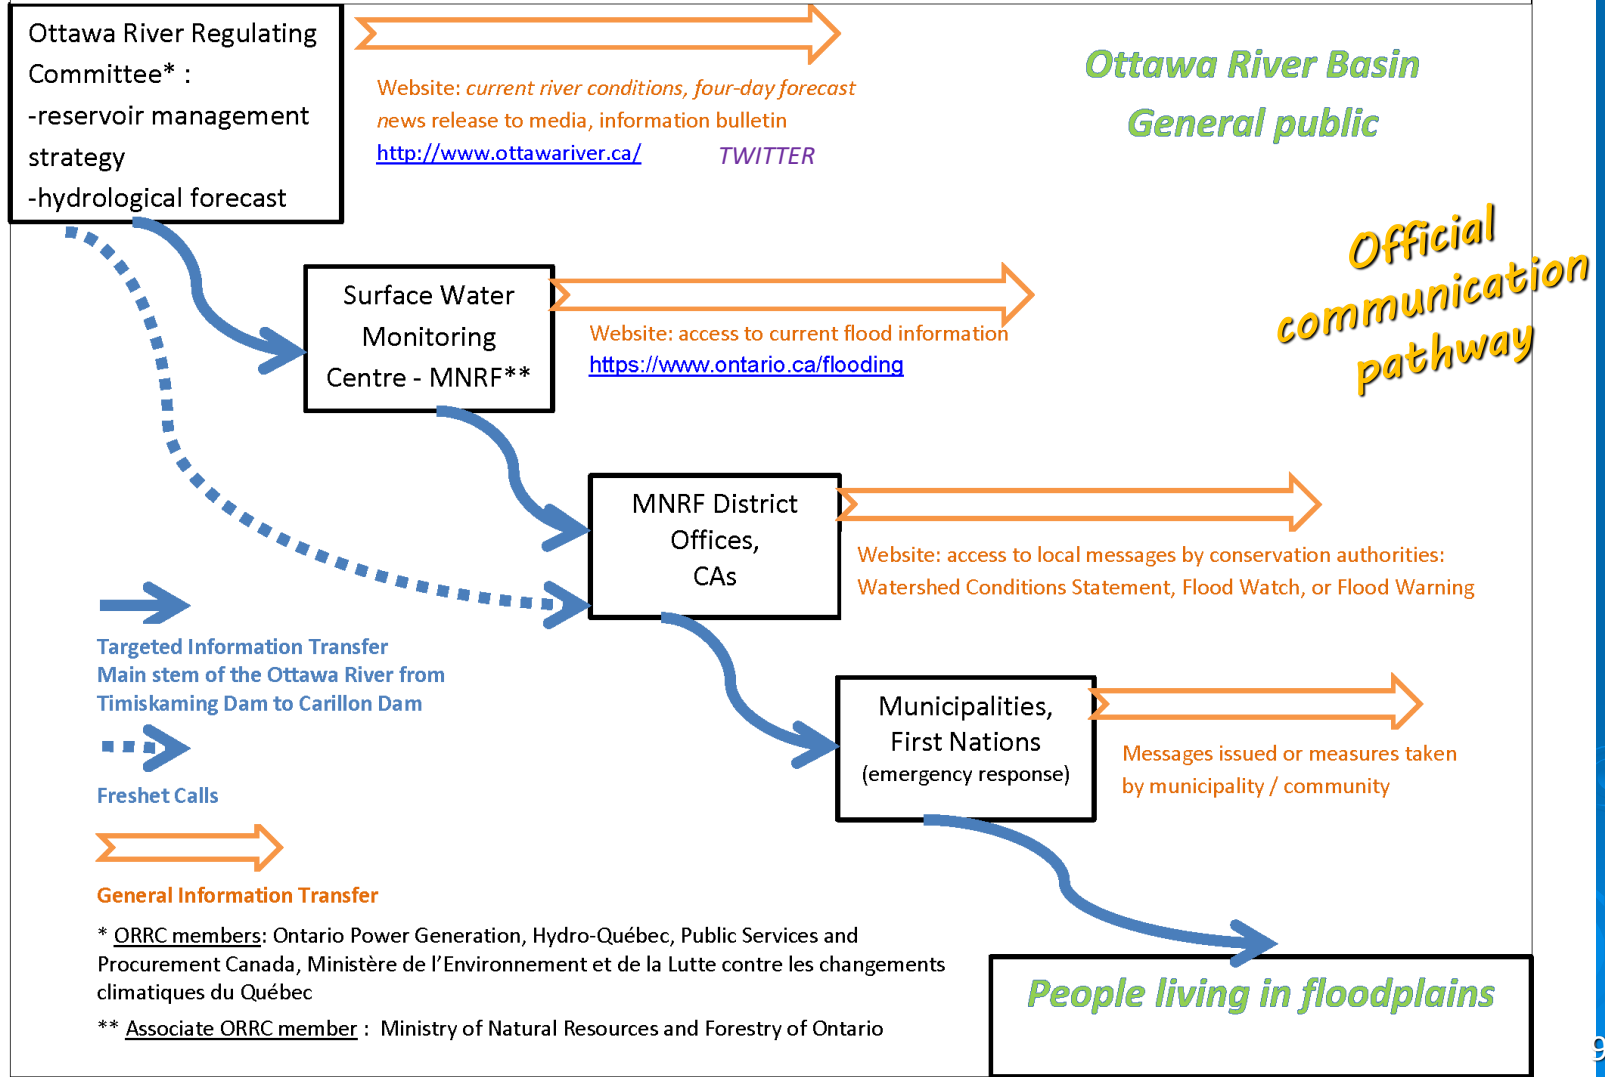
Ottawa River Regulating Committee* :
-reservoir management strategy
-hydrological forecast

Website: current river conditions, four-day forecast
news release to media, information bulletin
http://www.ottawariver.ca/ TWITTER

Ottawa River Basin
General public

Official communication pathway

Surface Water Monitoring Centre - MNRF**

Website: access to current flood information
https://www.ontario.ca/flooding

MNRF District Offices, CAs

Website: access to local messages by conservation authorities: Watershed Conditions Statement, Flood Watch, or Flood Warning

Municipalities, First Nations (emergency response)

Messages issued or measures taken by municipality / community

Targeted Information Transfer
Main stem of the Ottawa River from Timiskaming Dam to Carillon Dam

Freshet Calls

General Information Transfer

* ORRC members: Ontario Power Generation, Hydro-Québec, Public Services and Procurement Canada, Ministère de l'Environnement et de la Lutte contre les changements climatiques du Québec

** Associate ORRC member : Ministry of Natural Resources and Forestry of Ontario

People living in floodplains